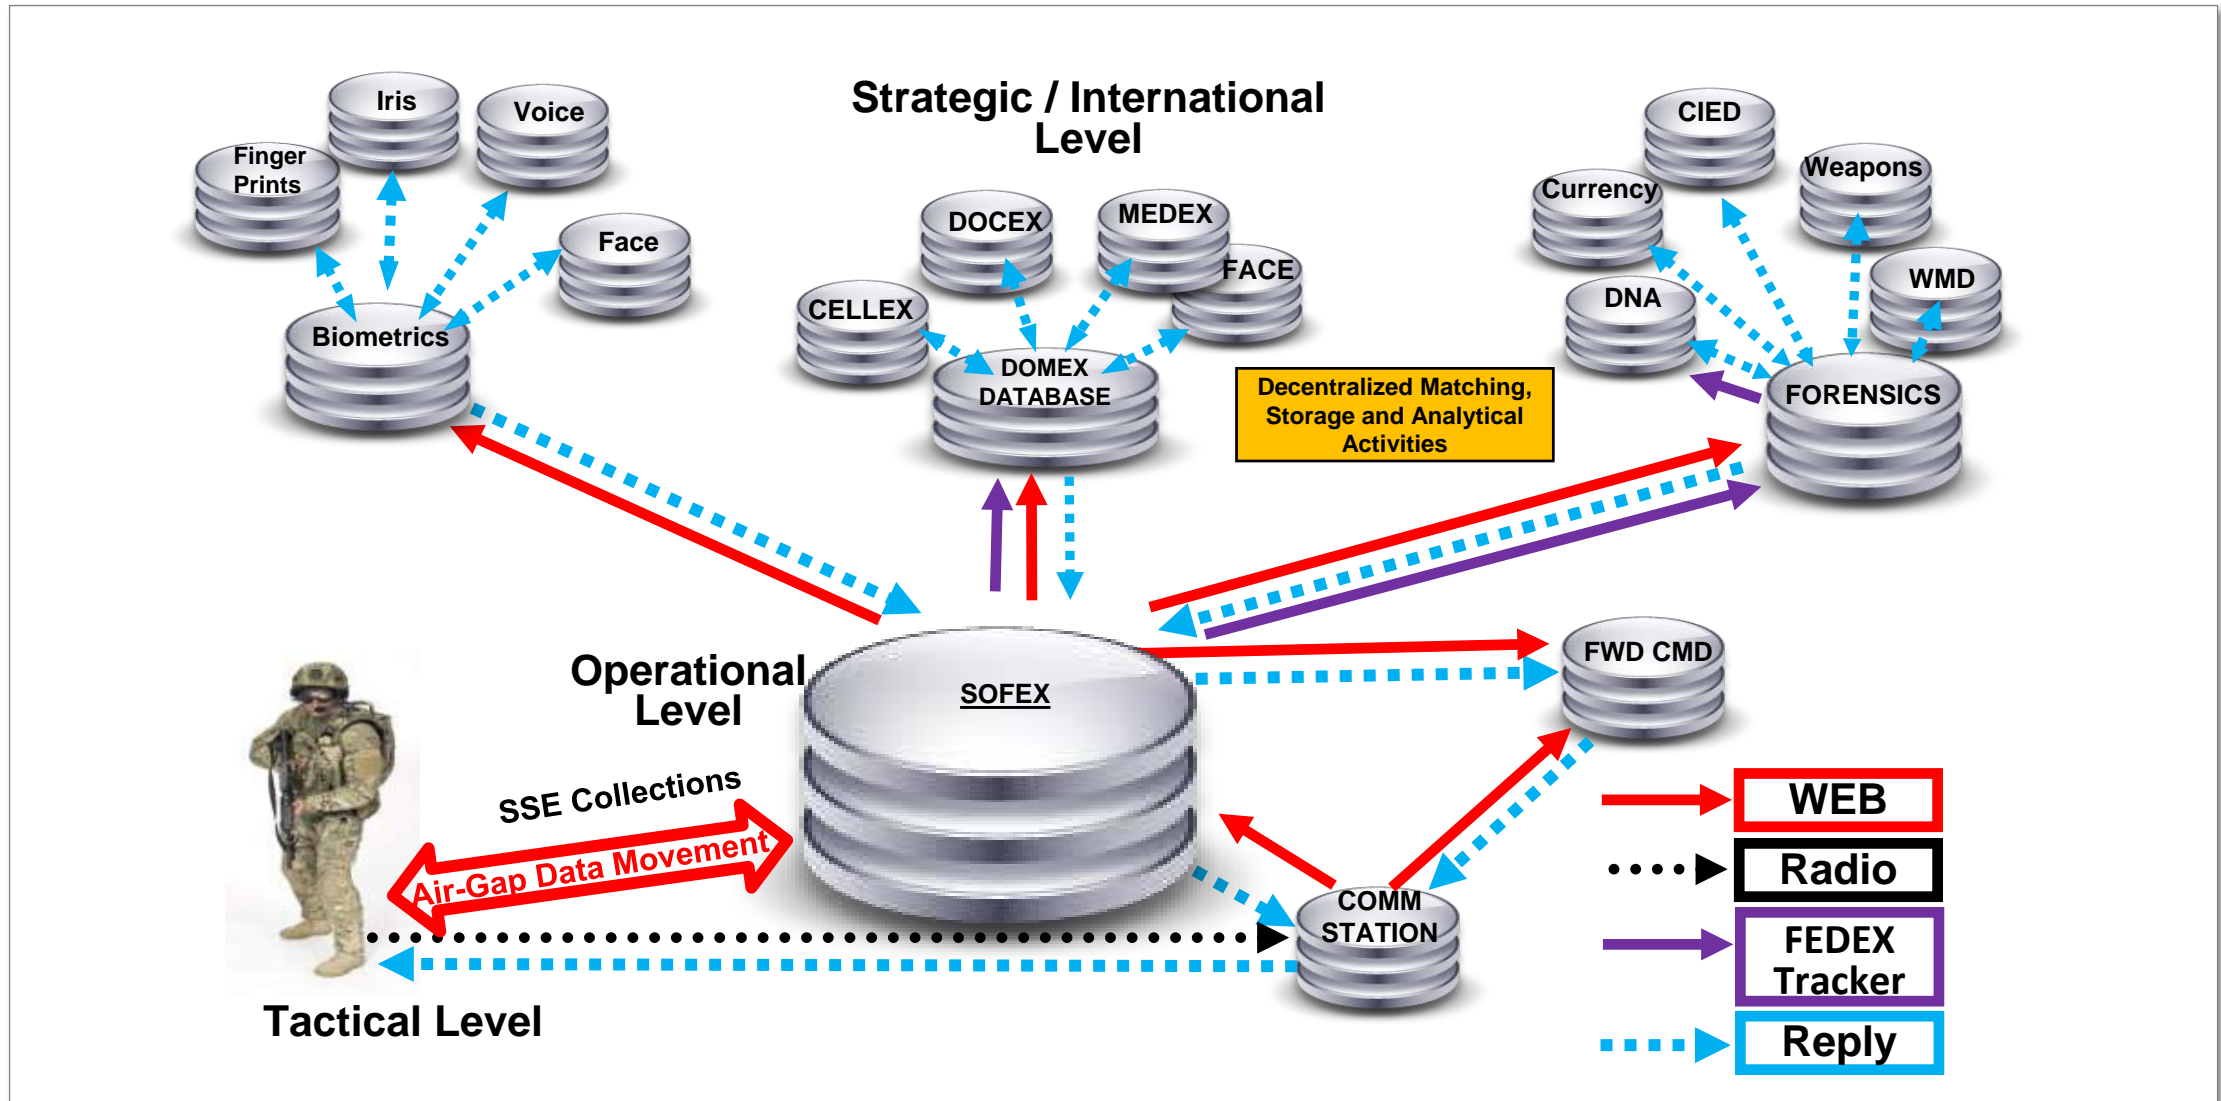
Strategic / International Level

Iris

Voice

Finger Prints

Face

Biometrics

DOCEX

MEDEX

FACE

CELLEX

DOMEX DATABASE

CIED

Weapons

Currency

WMD

DNA

FORENSICS

Decentralized Matching, Storage and Analytical Activities

Operational Level

SOFEX

FWD CMD

SSE Collections

Air-Gap Data Movement

COMM STATION

Tactical Level

WEB

Radio

FEDEX Tracker

Reply